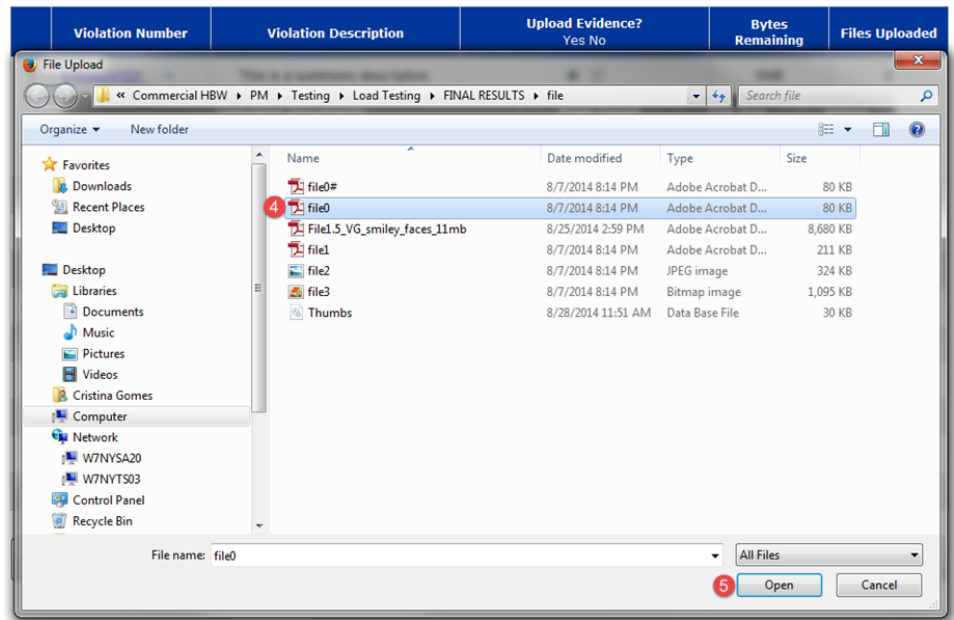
| Violation Number | Violation Description | Upload Evidence? Yes No | Bytes Remaining | Files Uploaded |
|---|---|---|---|---|

File Upload

« Commercial HBW ▸ PM ▸ Testing ▸ Load Testing ▸ FINAL RESULTS ▸ file

Search file

Organize ▾ New folder

Favorites
Downloads
Recent Places
Desktop

Desktop
Libraries
Documents
Music
Pictures
Videos
Cristina Gomes
Computer
Network
W7NYSA20
W7NYTS03
Control Panel
Recycle Bin

| Name | Date modified | Type | Size |
|---|---|---|---|
| file0# | 8/7/2014 8:14 PM | Adobe Acrobat D... | 80 KB |
| file0 | 8/7/2014 8:14 PM | Adobe Acrobat D... | 80 KB |
| File1.5_VG_smiley_faces_11mb | 8/25/2014 2:59 PM | Adobe Acrobat D... | 8,680 KB |
| file1 | 8/7/2014 8:14 PM | Adobe Acrobat D... | 211 KB |
| file2 | 8/7/2014 8:14 PM | JPEG image | 324 KB |
| file3 | 8/7/2014 8:14 PM | Bitmap image | 1,095 KB |
| Thumbs | 8/28/2014 11:51 AM | Data Base File | 30 KB |

4

File name: file0

All Files

5

Open

Cancel